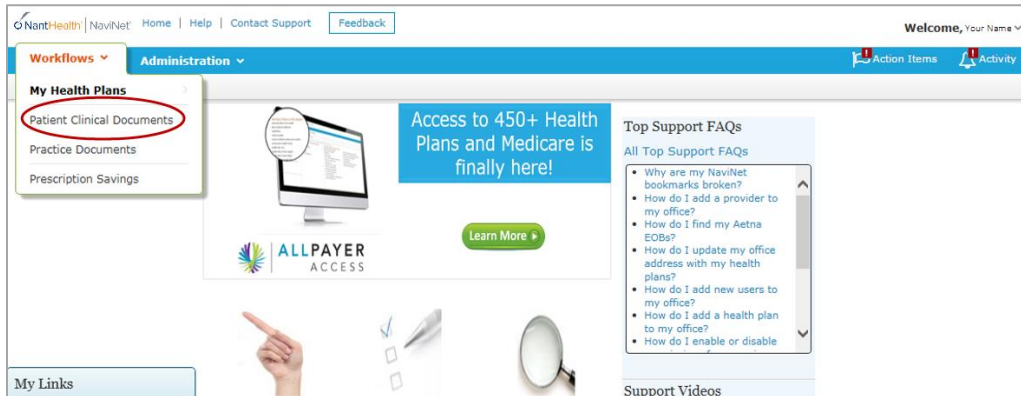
NantHealth | NaviNet Home | Help | Contact Support Feedback

Welcome, Your Name

Workflows Administration

Action Items Activity

My Health Plans
Patient Clinical Documents
Practice Documents
Prescription Savings

Access to 450+ Health Plans and Medicare is finally here!

Learn More

ALLPAYER ACCESS

Top Support FAQs
All Top Support FAQs
- Why are my NaviNet bookmarks broken?
- How do I add a provider to my office?
- How do I find my Aetna EOBs?
- How do I update my office address with my health plans?
- How do I add new users to my office?
- How do I add a health plan to my office?
- How do I enable or disable

My Links

Support Videos